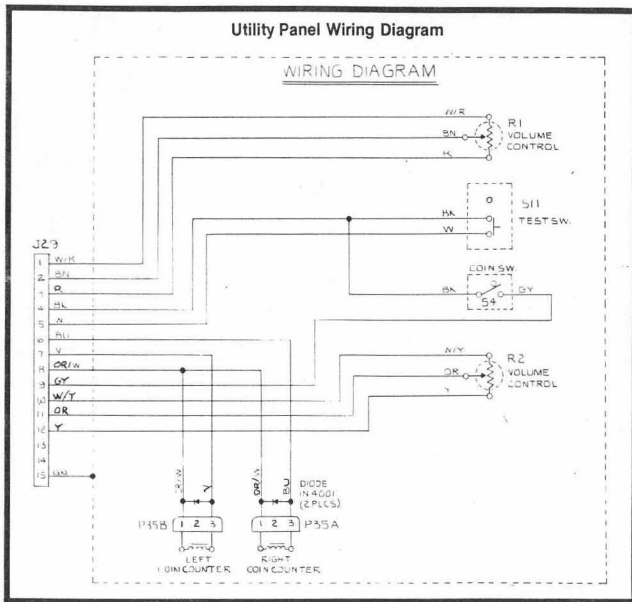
Utility Panel Wiring Diagram

WIRING DIAGRAM

W/R
BN
R
R1
VOLUME
CONTROL

S11
TEST SW.
BK
W

COIN SW.
BK
S4
GY

W/Y
OR
Y
R2
VOLUME
CONTROL

J29
1 W/R
2 BN
3 R
4 BK
5 W
6 BU
7 V
8 OR/W
9 GY
10 W/Y
11 OR
12 Y
13
14
15 GN

OR/W
V
OR/W
BU
DIODE
IN 4001
(2 PLCS)

P35B 1 2 3
1 2 3 P35A

LEFT
COIN COUNTER

RIGHT
COIN COUNTER